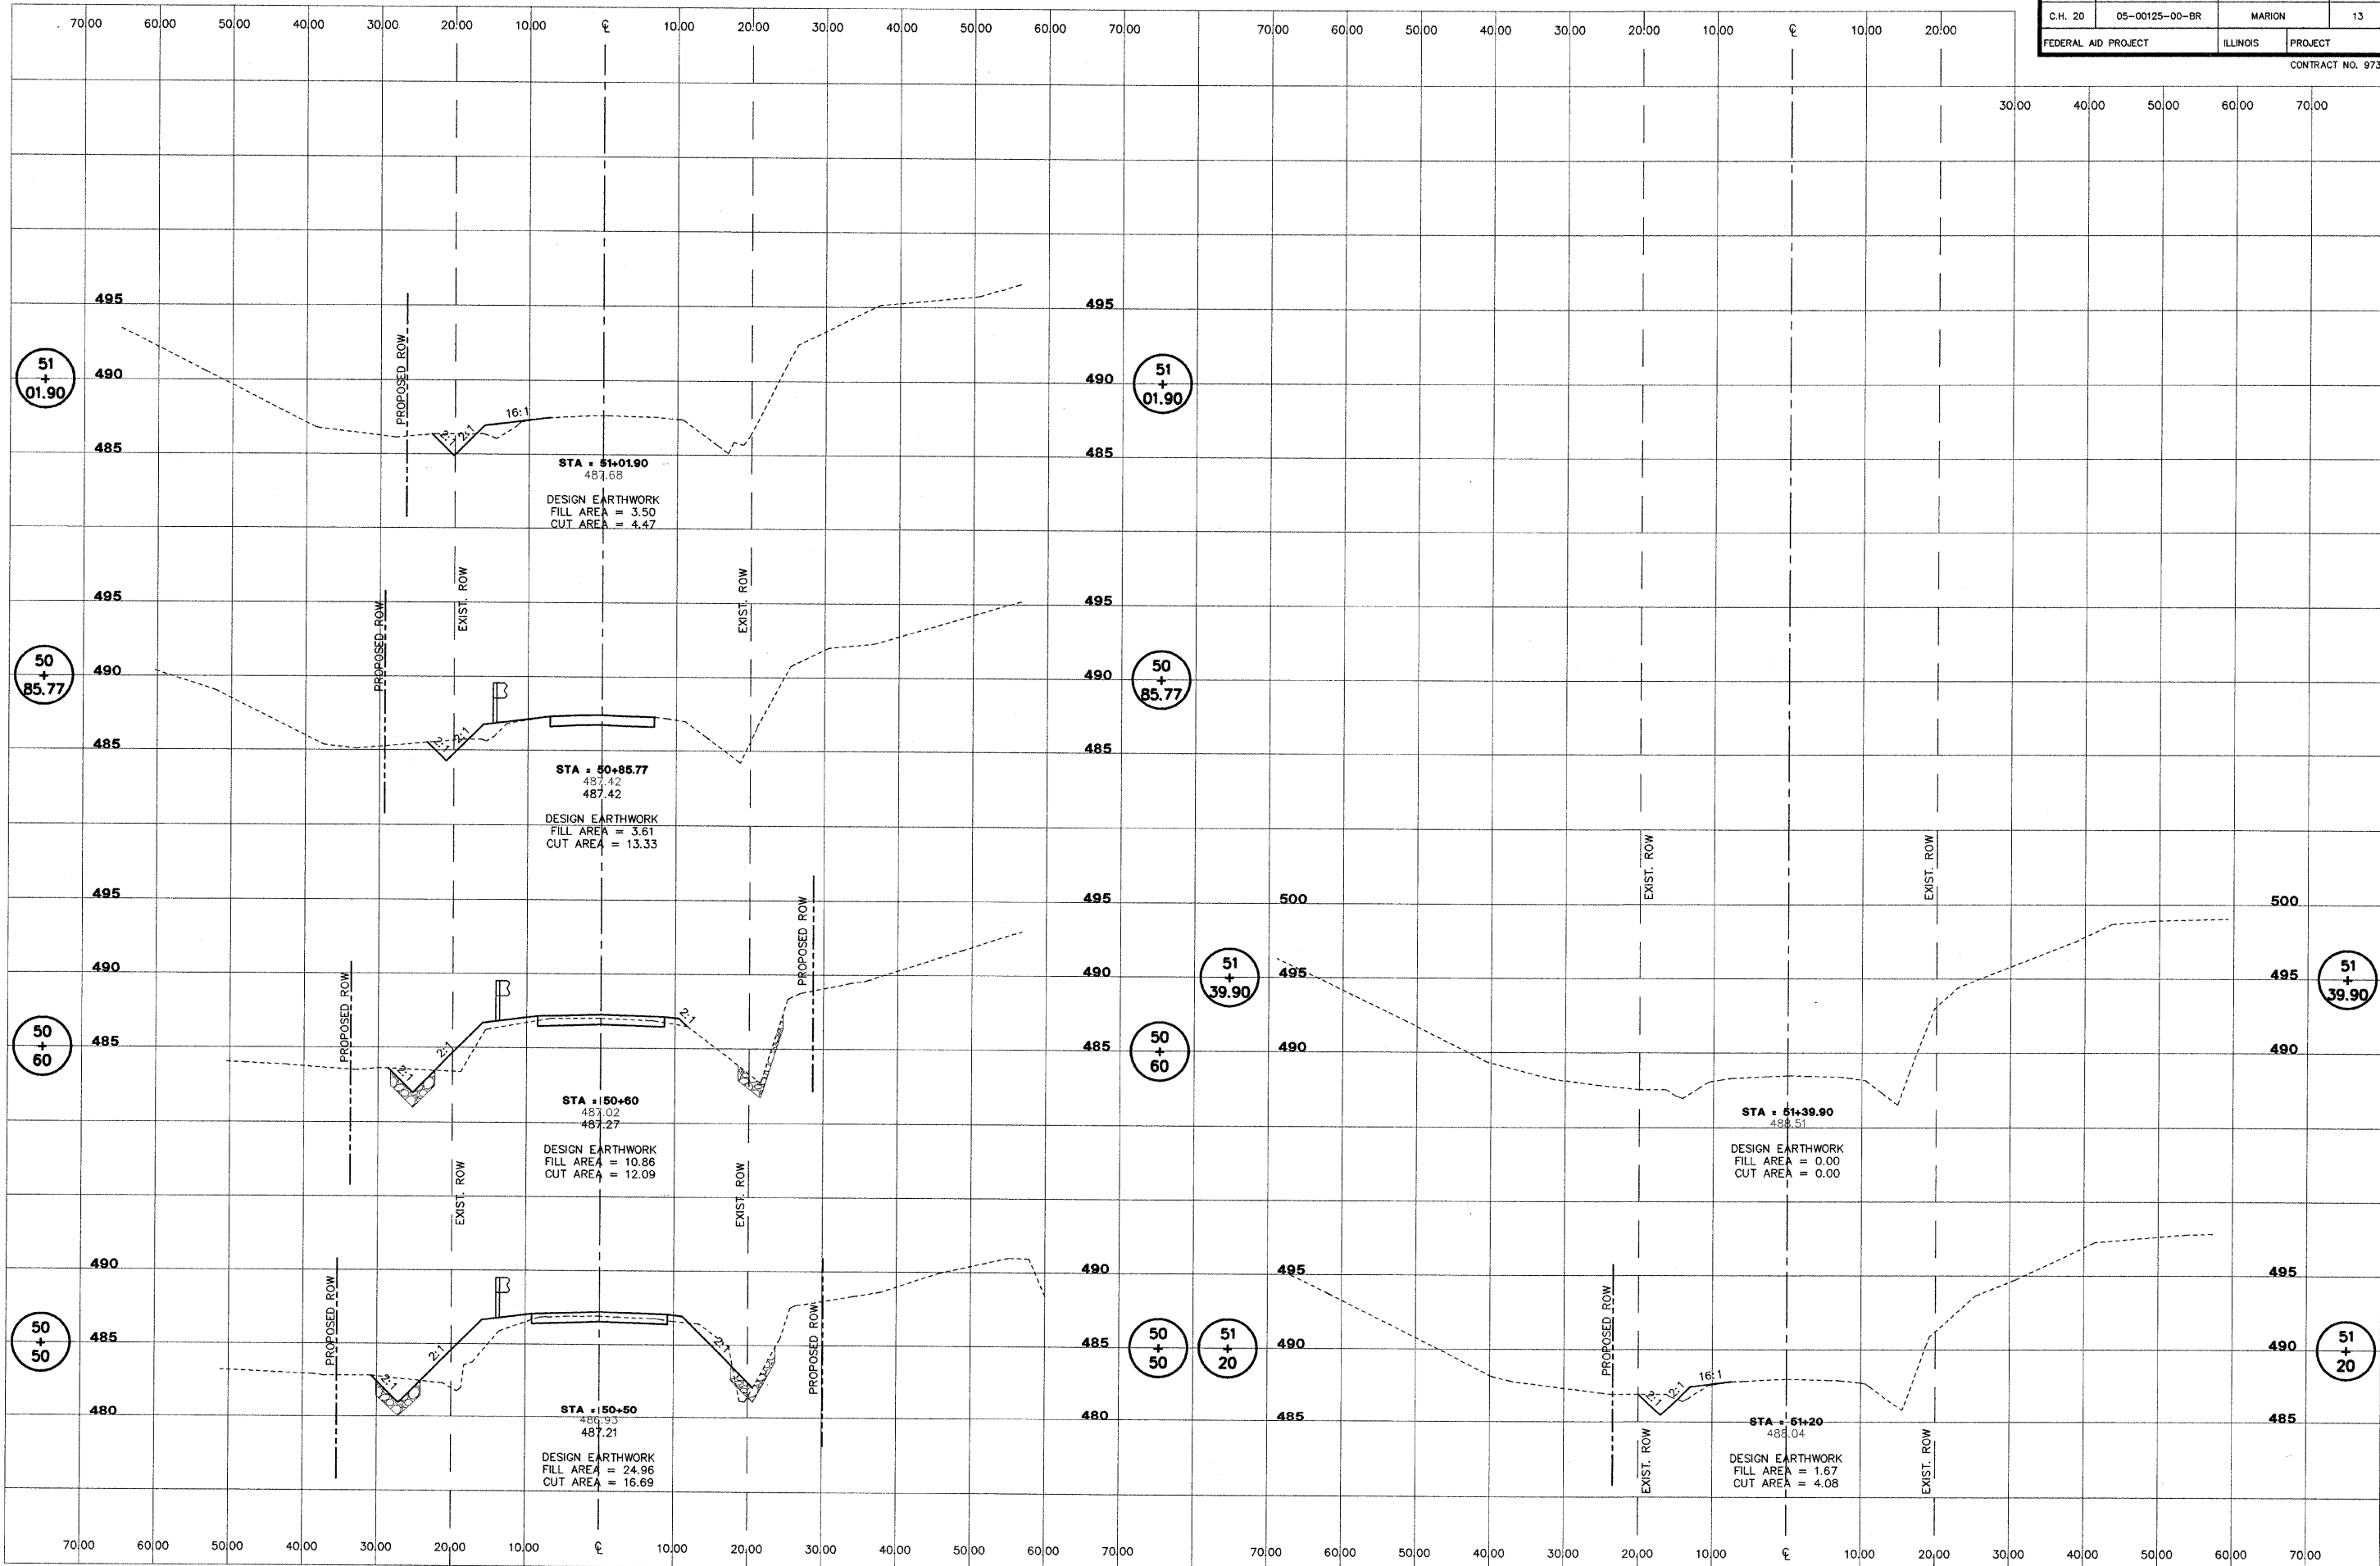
| C.H. 20 | 05-00125-00-BR | MARION | 13 |
|---|---|---|---|
| FEDERAL AID PROJECT | | ILLINOIS | PROJECT |

CONTRACT NO. 973

70.00 60.00 50.00 40.00 30.00 20.00 10.00 ℄ 10.00 20.00 30.00 40.00 50.00 60.00 70.00

70.00 60.00 50.00 40.00 30.00 20.00 10.00 ℄ 10.00 20.00

30.00 40.00 50.00 60.00 70.00

51 + 01.90

495
490
485

PROPOSED ROW
2:1 2:1 16:1

STA = 51+01.90
487.68

DESIGN EARTHWORK
FILL AREA = 3.50
CUT AREA = 4.47

495
490
485

51 + 01.90

EXIST. ROW
EXIST. ROW

50 + 85.77

495
490
485

PROPOSED ROW
2:1 2:1

STA = 50+85.77
487.42
487.42

DESIGN EARTHWORK
FILL AREA = 3.61
CUT AREA = 13.33

495
490
485

50 + 85.77

50 + 60

495
490
485

PROPOSED ROW
PROPOSED ROW
2:1 2:1 2:1

STA = 50+60
487.02
487.27

DESIGN EARTHWORK
FILL AREA = 10.86
CUT AREA = 12.09

495
490
485

50 + 60

EXIST. ROW
EXIST. ROW

51 + 39.90

500
495
490

EXIST. ROW
EXIST. ROW

STA = 51+39.90
488.51

DESIGN EARTHWORK
FILL AREA = 0.00
CUT AREA = 0.00

500
495
490

51 + 39.90

50 + 50

490
485
480

PROPOSED ROW
PROPOSED ROW
2:1 2:1 2:1

STA = 50+50
486.93
487.21

DESIGN EARTHWORK
FILL AREA = 24.96
CUT AREA = 16.69

490
485
480

50 + 50

51 + 20

495
490
485

PROPOSED ROW
EXIST. ROW
EXIST. ROW
2:1 2:1 16:1

STA = 51+20
488.04

DESIGN EARTHWORK
FILL AREA = 1.67
CUT AREA = 4.08

495
490
485

51 + 20

70.00 60.00 50.00 40.00 30.00 20.00 10.00 ℄ 10.00 20.00 30.00 40.00 50.00 60.00 70.00

70.00 60.00 50.00 40.00 30.00 20.00 10.00 ℄ 10.00 20.00 30.00 40.00 50.00 60.00 70.00